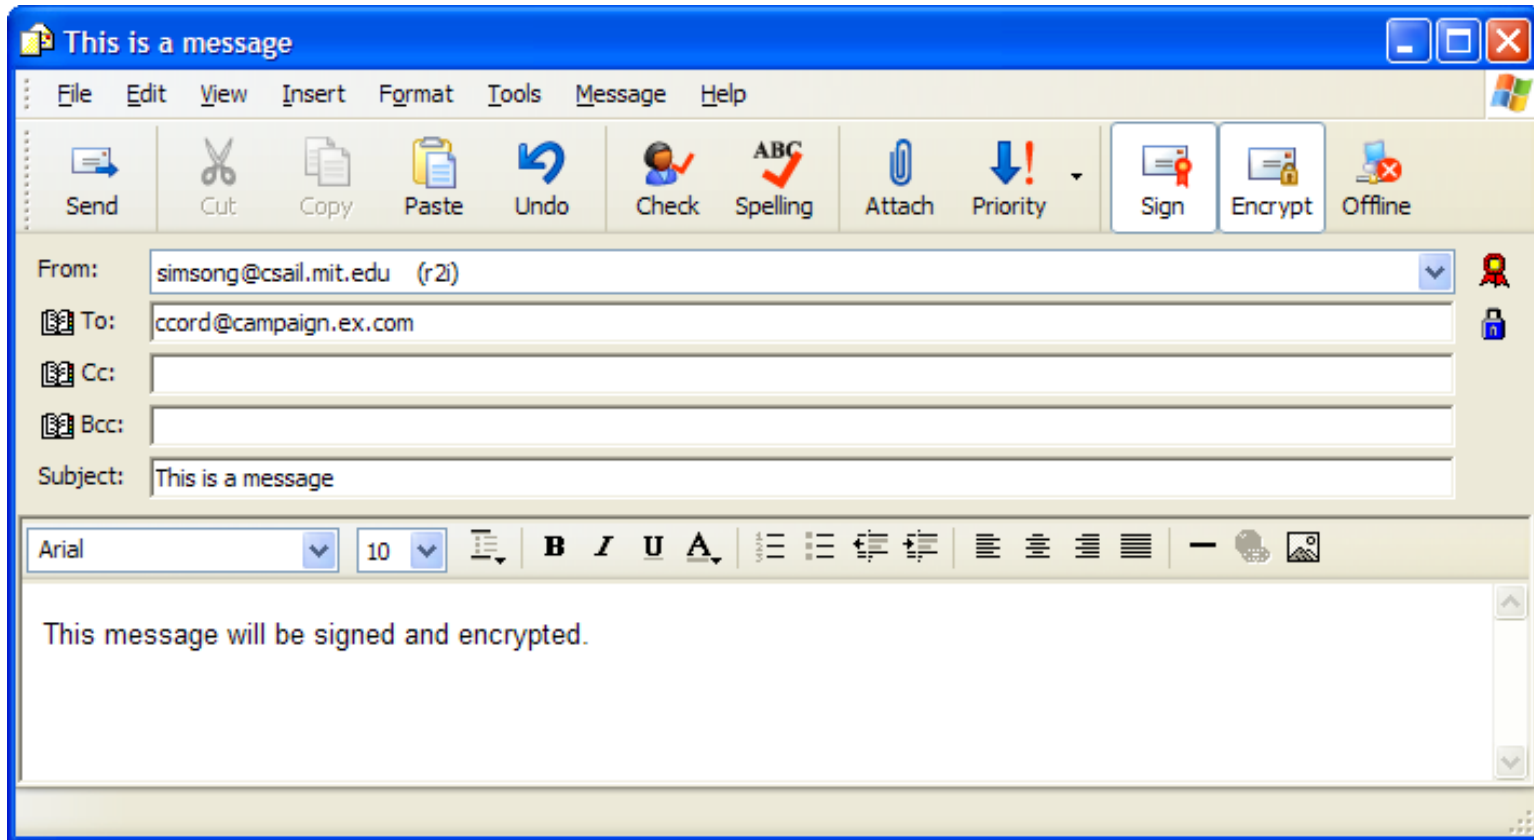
This is a message

File Edit View Insert Format Tools Message Help

Send Cut Copy Paste Undo Check Spelling Attach Priority Sign Encrypt Offline

From: simsong@csail.mit.edu (r2i)
To: ccord@campaign.ex.com
Cc:
Bcc:
Subject: This is a message

Arial 10 B I U A

This message will be signed and encrypted.